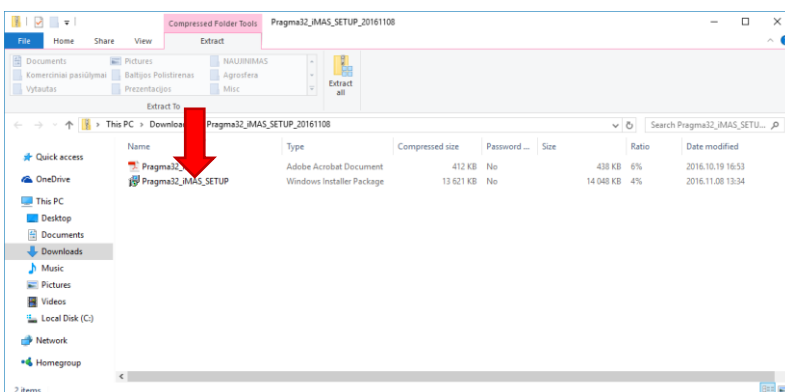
Compressed Folder Tools Pragma32_iMAS_SETUP_20161108

File Home Share View Extract

Documents
Komerciniai pasiūlymai
Vytautas
Pictures
Baltijos Polistirenas
Prezentacijos
NAUJINIMAS
Agrosfera
Misc
Extract all

Extract To

This PC > Downloa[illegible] Pragma32_iMAS_SETUP_20161108

Search Pragma32_iMAS_SETU...

Quick access
OneDrive
This PC
Desktop
Documents
Downloads
Music
Pictures
Videos
Local Disk (C:)
Network
Homegroup

| Name | Type | Compressed size | Password ... | Size | Ratio | Date modified |
|---|---|---|---|---|---|---|
| Pragma32_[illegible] | Adobe Acrobat Document | 412 KB | No | 438 KB | 6% | 2016.10.19 16:53 |
| Pragma32_iMAS_SETUP | Windows Installer Package | 13 621 KB | No | 14 048 KB | 4% | 2016.11.08 13:34 |

2 items